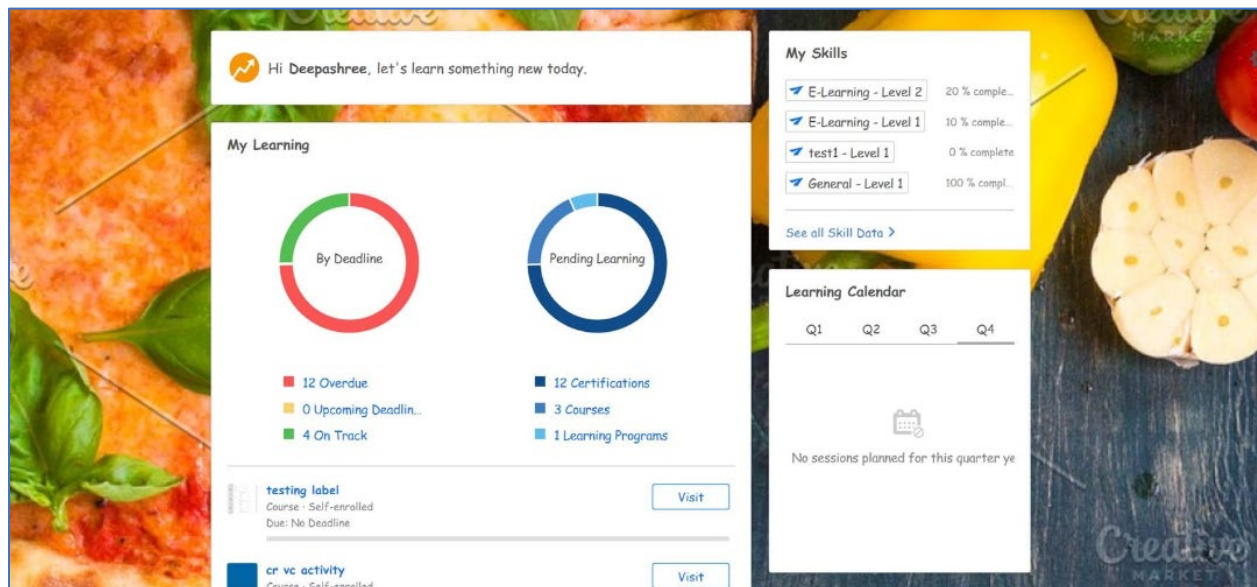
Hi Deepashree, let's learn something new today.

My Learning

By Deadline

Pending Learning

12 Overdue
0 Upcoming Deadlin...
4 On Track

12 Certifications
3 Courses
1 Learning Programs

testing label
Course · Self-enrolled
Due: No Deadline

Visit

cr vc activity
Course · Self-enrolled

Visit

My Skills

E-Learning - Level 2 20 % comple...
E-Learning - Level 1 10 % comple...
test1 - Level 1 0 % complete
General - Level 1 100 % compl...

See all Skill Data >

Learning Calendar

Q1 Q2 Q3 Q4

No sessions planned for this quarter ye

Creative
MARKET

Creative
MARKET